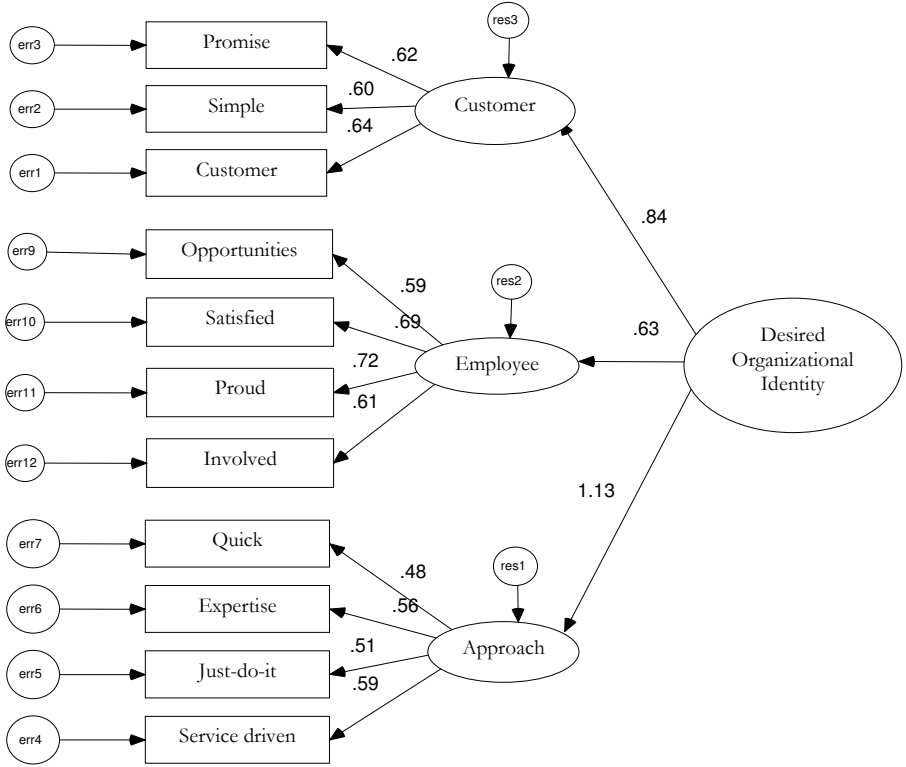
res3

err3 Promise .62

err2 Simple .60 Customer

err1 Customer .64

.84

err9 Opportunities .59

res2

err10 Satisfied .69

.63

Desired Organizational Identity

err11 Proud .72 Employee

err12 Involved .61

1.13

err7 Quick .48

res1

err6 Expertise .56

err5 Just-do-it .51 Approach

err4 Service driven .59